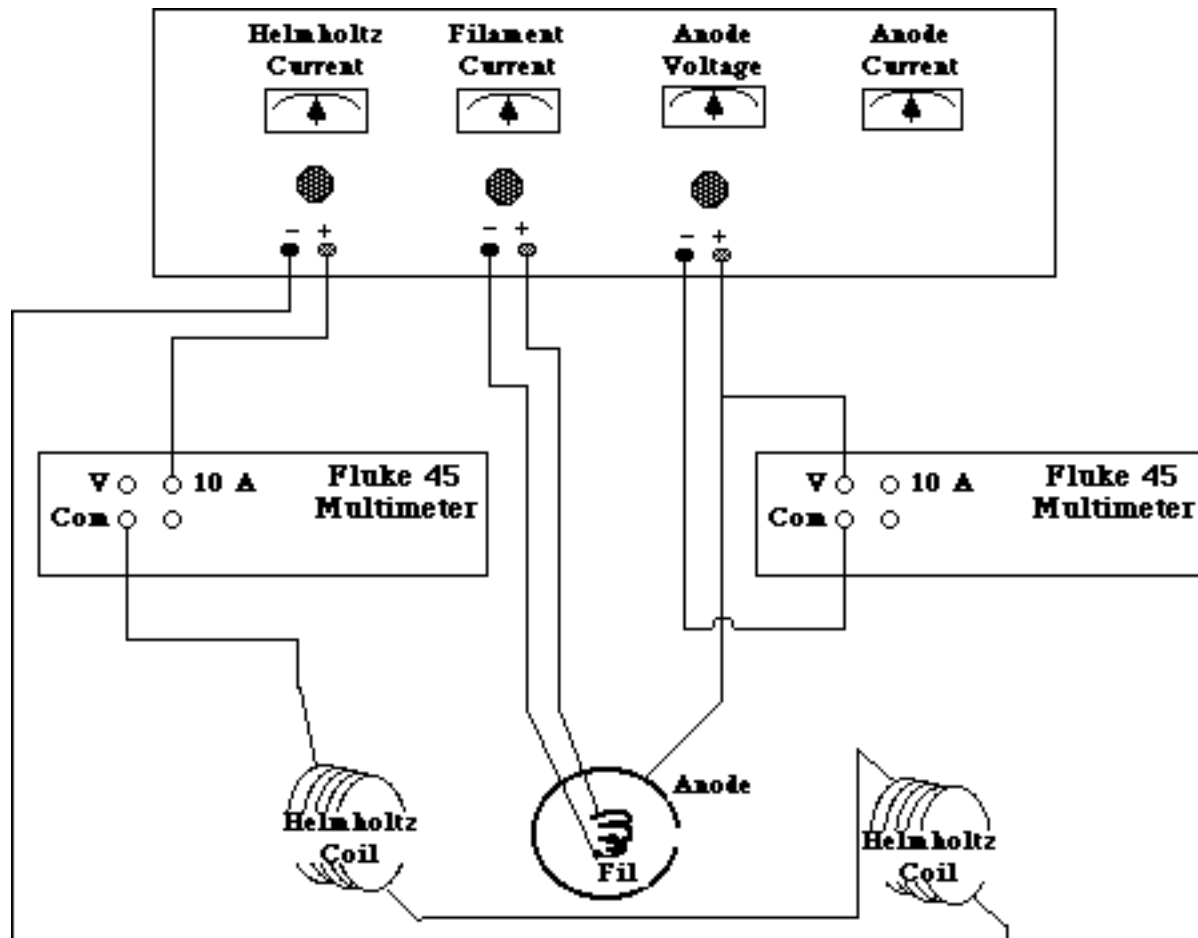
Helmholtz Current

Filament Current

Anode Voltage

Anode Current

− +

− +

− +

V ○ ○ 10 A
Com ○ ○

Fluke 45 Multimeter

V ○ ○ 10 A
Com ○ ○

Fluke 45 Multimeter

Helmholtz Coil

Anode

Fil

Helmholtz Coil